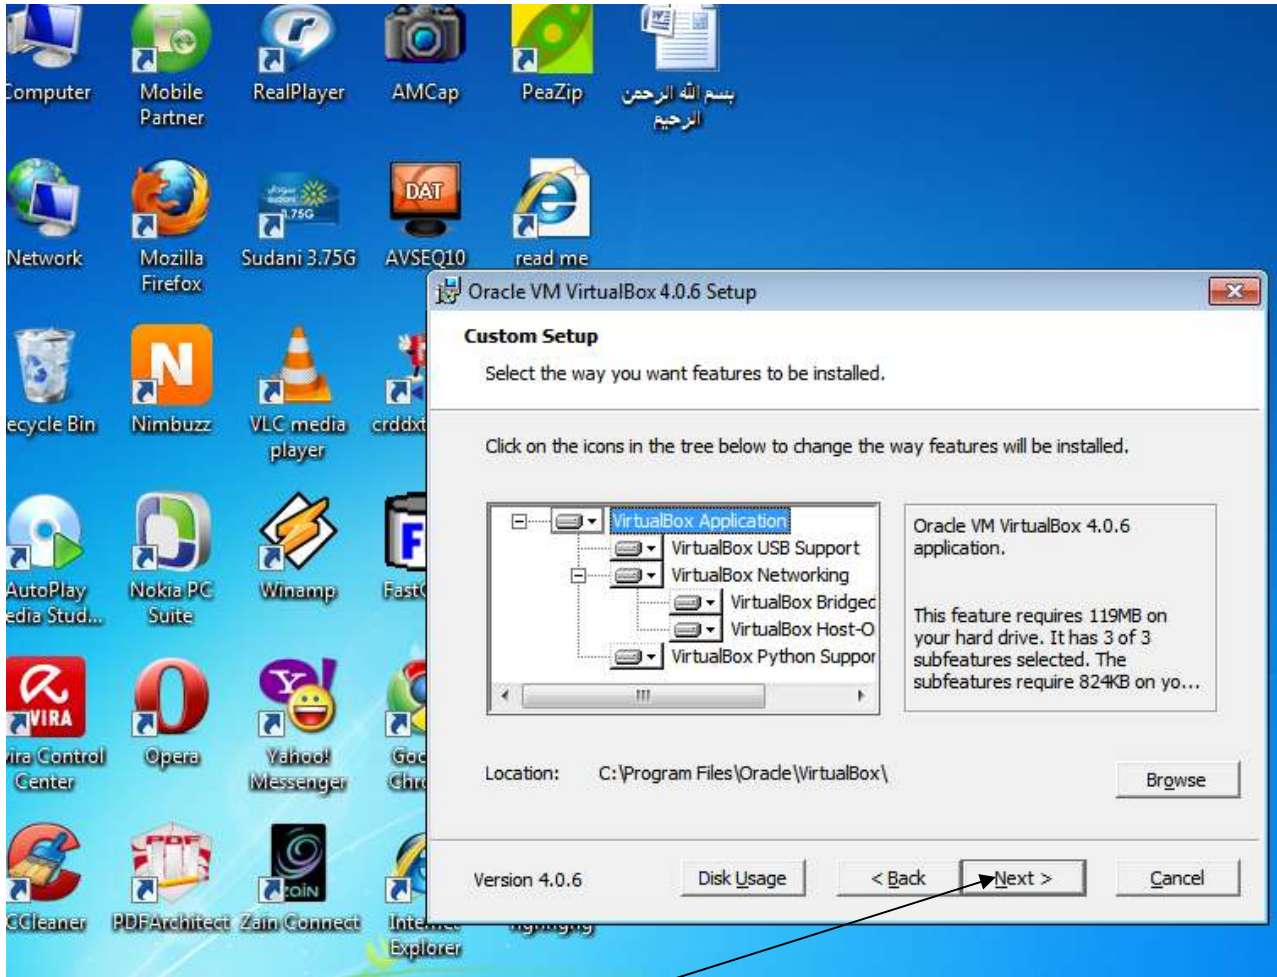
Computer
Mobile Partner
RealPlayer
AMCap
PeaZip
بسم الله الرحمن الرحيم

Network
Mozilla Firefox
Sudani 3.75G
AVSEQ10
read me

ecycle Bin
Nimbuzz
VLC media player
crddxt

AutoPlay edia Stud...
Nokia PC Suite
Winamp
Fast

ira Control Center
Opera
Yahoo! Messenger
Goo Chr

CCleaner
PDFArchitect
Zain Connect
Internet Explorer

Oracle VM VirtualBox 4.0.6 Setup

Custom Setup
Select the way you want features to be installed.

Click on the icons in the tree below to change the way features will be installed.

VirtualBox Application
VirtualBox USB Support
VirtualBox Networking
VirtualBox Bridgec
VirtualBox Host-O
VirtualBox Python Suppor

Oracle VM VirtualBox 4.0.6 application.

This feature requires 119MB on your hard drive. It has 3 of 3 subfeatures selected. The subfeatures require 824KB on yo...

Location: C:\Program Files\Oracle\VirtualBox\
Browse

Version 4.0.6
Disk Usage
< Back
Next >
Cancel